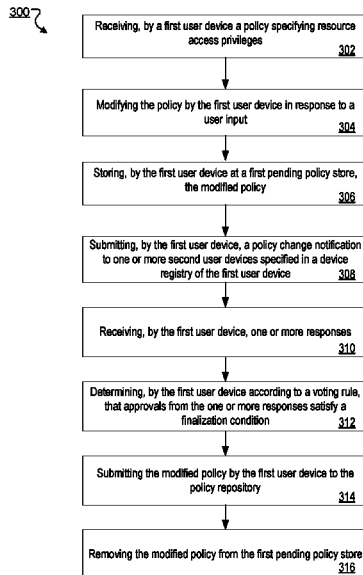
300

Receiving, by a first user device a policy specifying resource access privileges
302

Modifying the policy by the first user device in response to a user input
304

Storing, by the first user device at a first pending policy store, the modified policy
306

Submitting, by the first user device, a policy change notification to one or more second user devices specified in a device registry of the first user device
308

Receiving, by the first user device, one or more responses
310

Determining, by the first user device according to a voting rule, that approvals from the one or more responses satisfy a finalization condition
312

Submitting the modified policy by the first user device to the policy repository
314

Removing the modified policy from the first pending policy store
316